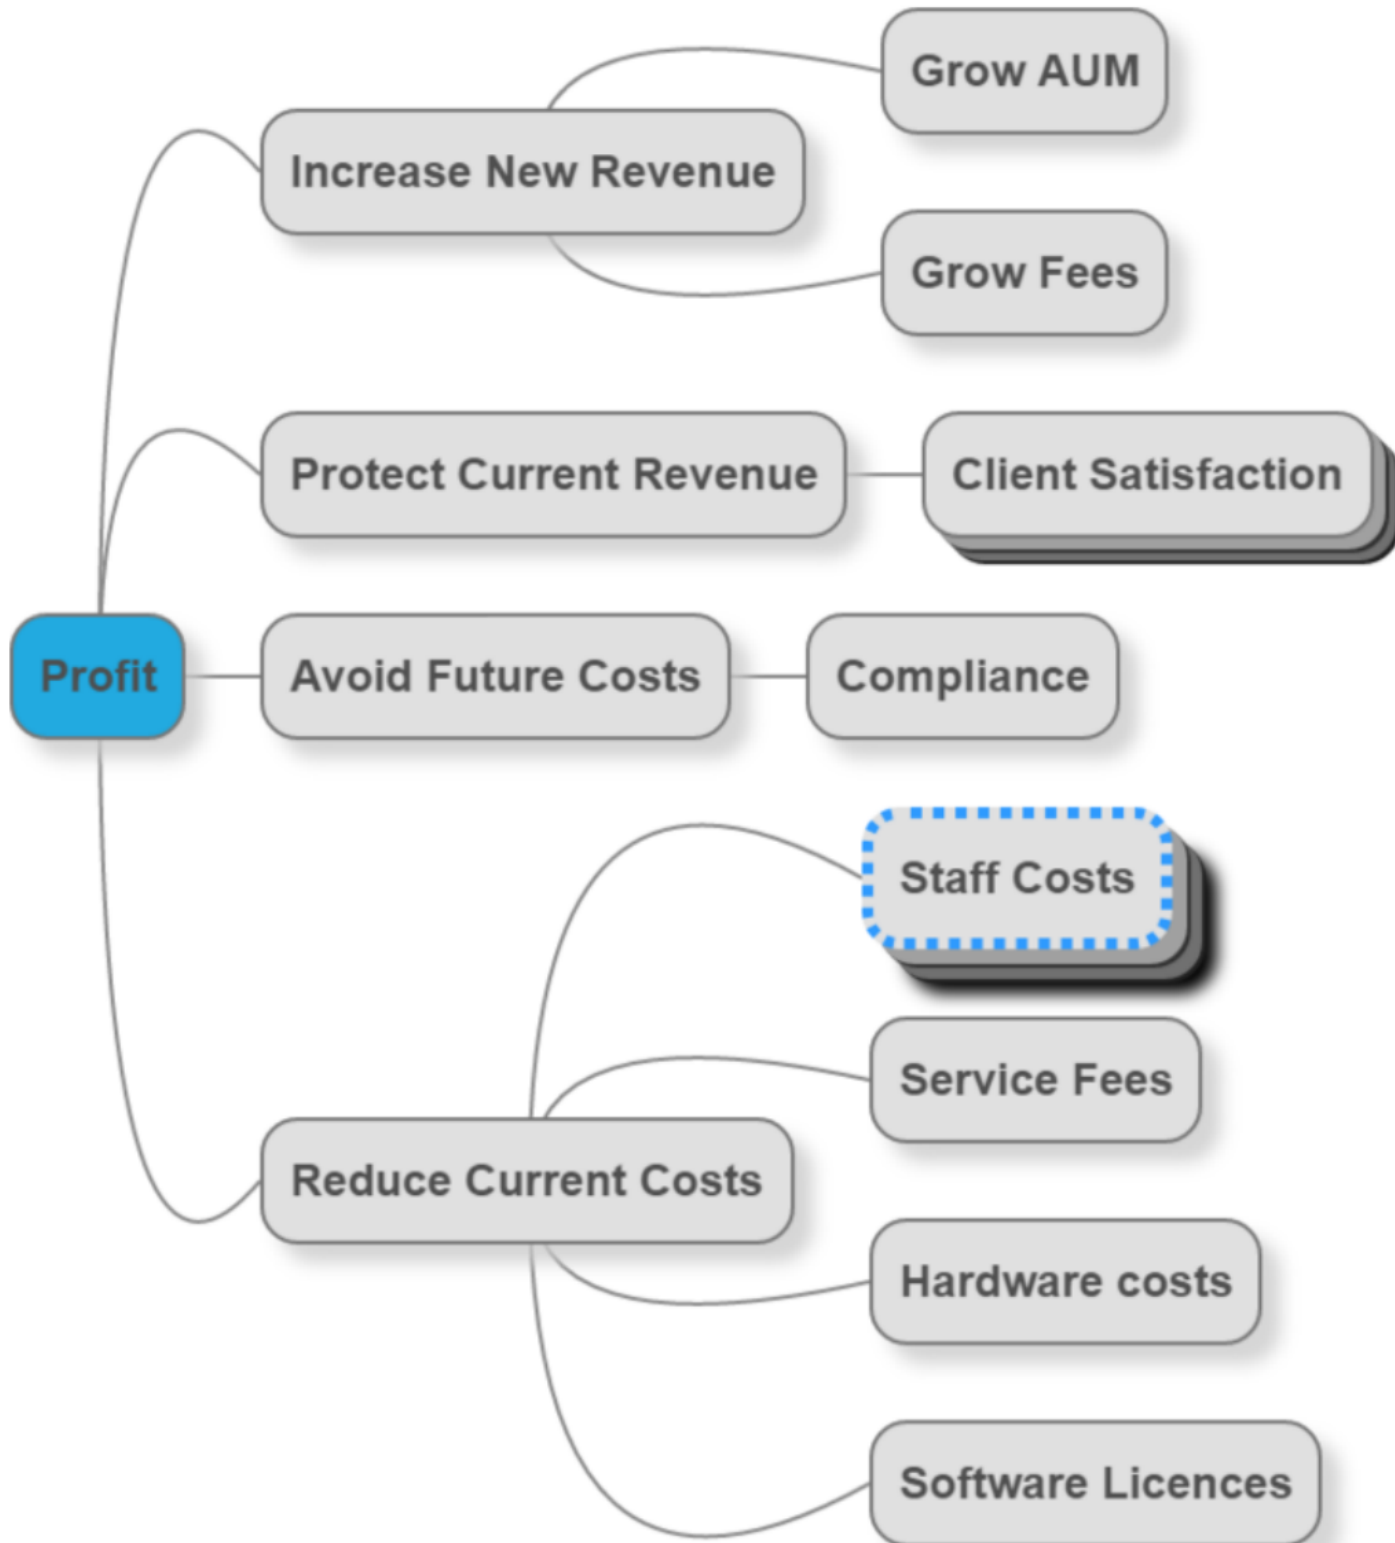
Profit

Increase New Revenue

Grow AUM

Grow Fees

Protect Current Revenue

Client Satisfaction

Avoid Future Costs

Compliance

Reduce Current Costs

Staff Costs

Service Fees

Hardware costs

Software Licences